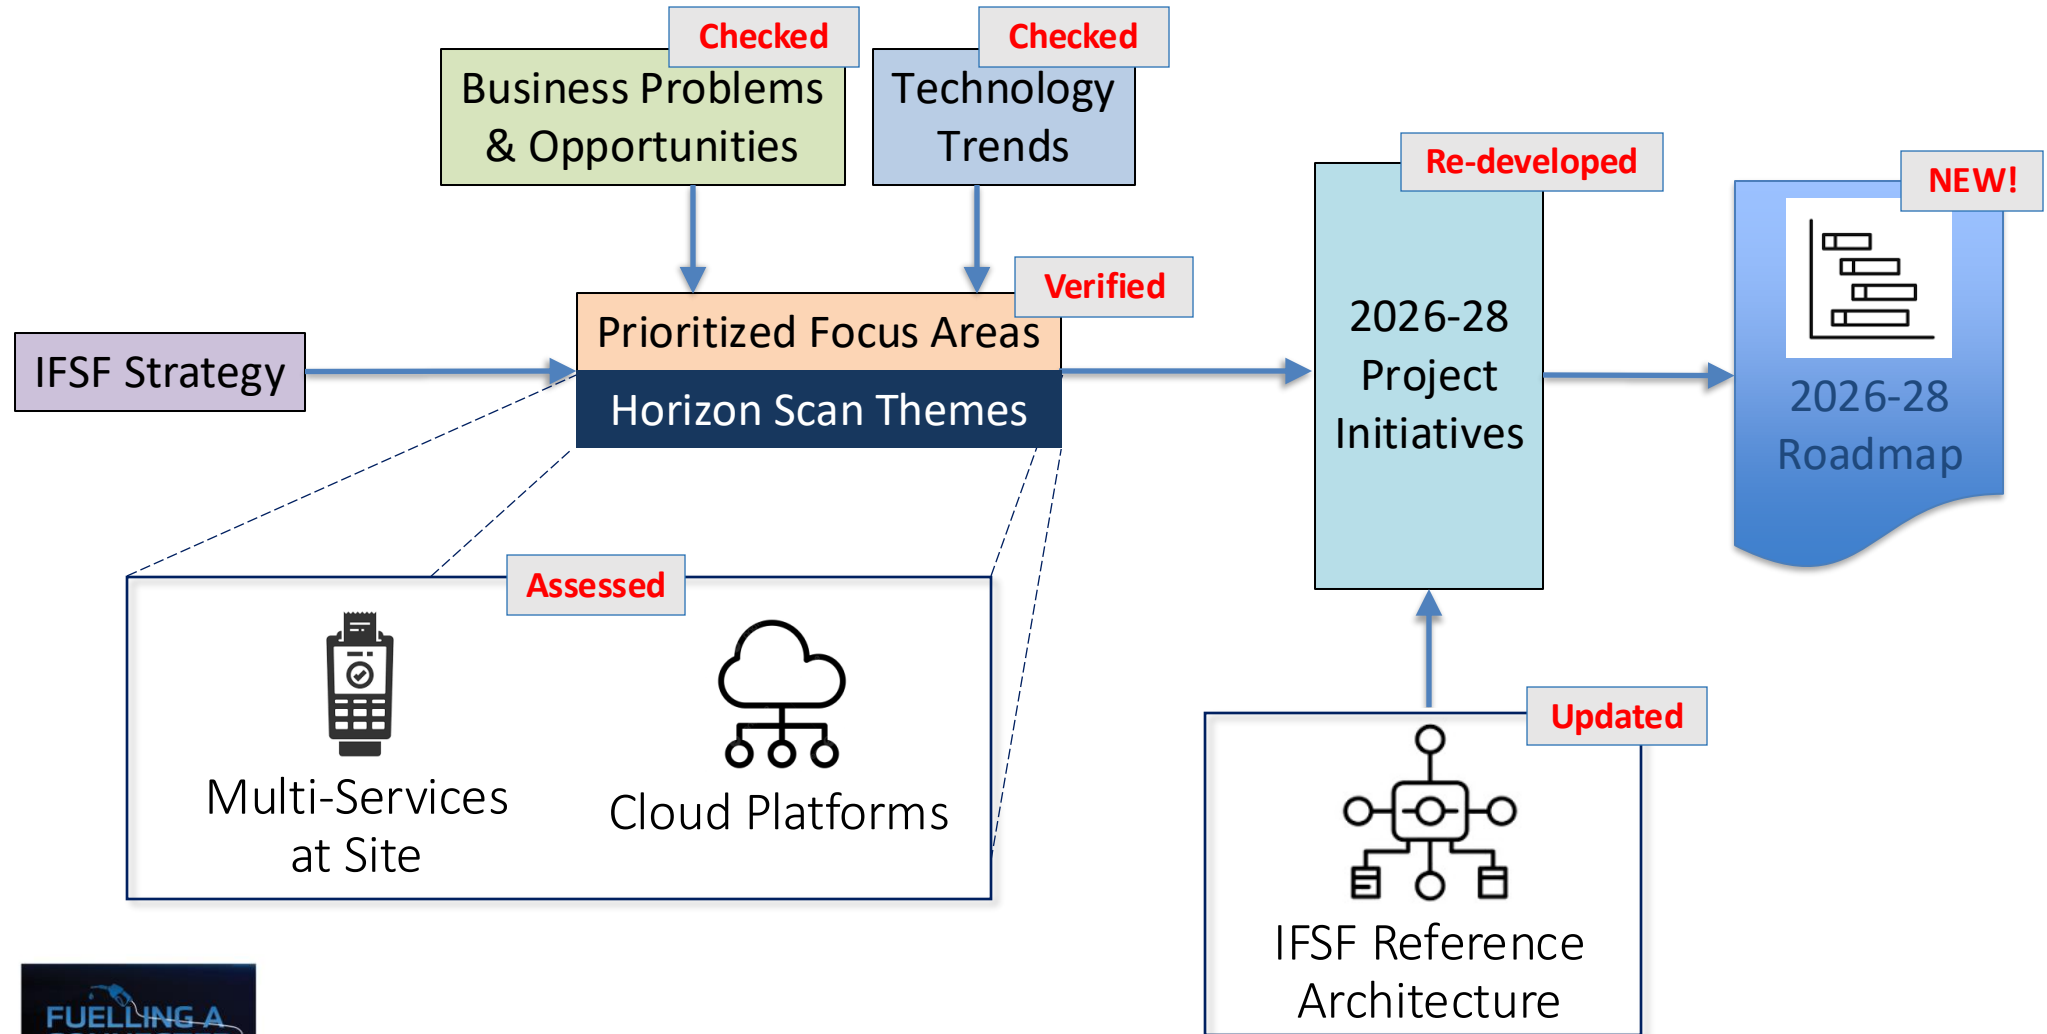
Checked

Business Problems & Opportunities

Checked

Technology Trends

IFSF Strategy

Verified

Prioritized Focus Areas

Horizon Scan Themes

Re-developed

2026-28 Project Initiatives

NEW!

2026-28 Roadmap

Assessed

Multi-Services at Site

Cloud Platforms

Updated

IFSF Reference Architecture

FUELLING A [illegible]